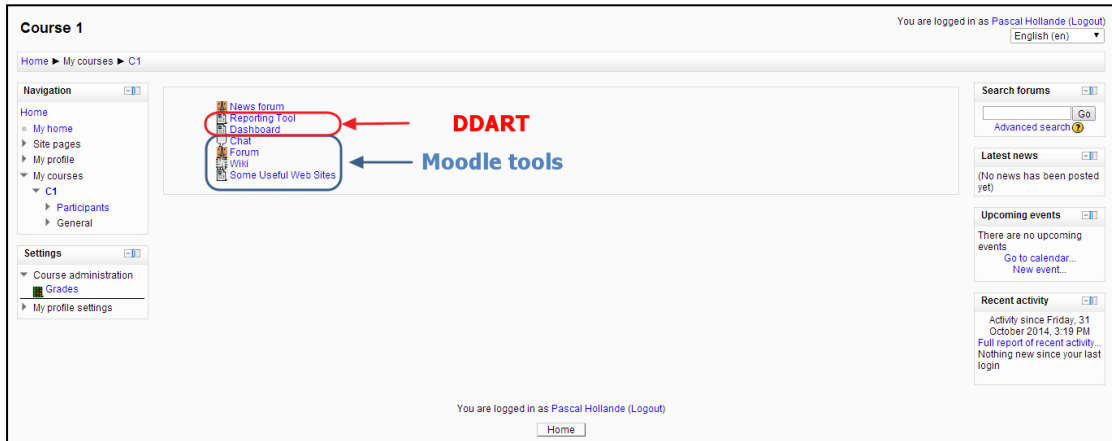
Course 1

You are logged in as Pascal Hollande (Logout)

English (en)

Home ► My courses ► C1

Navigation

Home
My home
Site pages
My profile
My courses
C1
Participants
General

Settings

Course administration
Grades
My profile settings

News forum
Reporting Tool
Dashboard
Chat
Forum
Wiki
Some Useful Web Sites

DDART

Moodle tools

Search forums

Go

Advanced search

Latest news

(No news has been posted yet)

Upcoming events

There are no upcoming events
Go to calendar...
New event...

Recent activity

Activity since Friday, 31 October 2014, 3:19 PM
Full report of recent activity...
Nothing new since your last login

You are logged in as Pascal Hollande (Logout)

Home